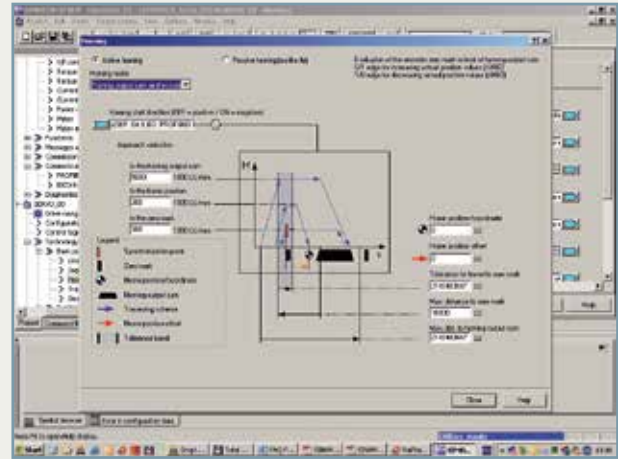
Homing

Active homing

Passive homing (on-the-fly)

Homing mode

Homing start direction

Approach velocities

In the homing output cam

In the home position

In the zero mark

Legend

Synchronization point

Zero mark

Measuring probe

Home position coordinate

Home position offset

Tolerance

Max. distance to zero mark

Close

Help

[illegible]